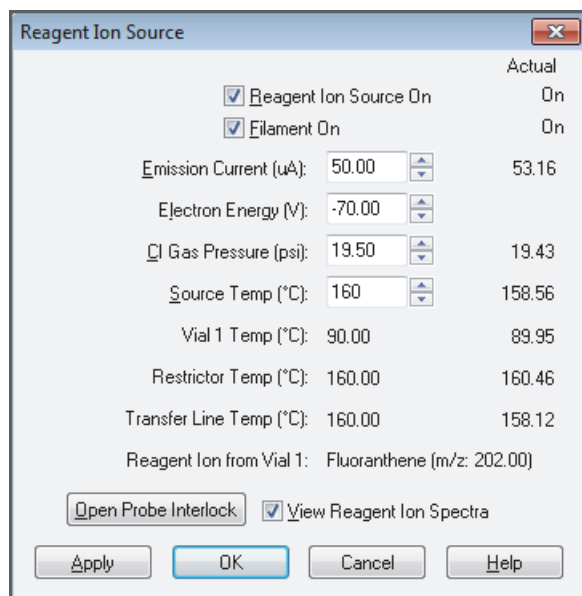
Reagent Ion Source

Actual

Reagent Ion Source On On

Filament On On

Emission Current (uA): 50.00 53.16

Electron Energy (V): -70.00

CI Gas Pressure (psi): 19.50 19.43

Source Temp (°C): 160 158.56

Vial 1 Temp (°C): 90.00 89.95

Restrictor Temp (°C): 160.00 160.46

Transfer Line Temp (°C): 160.00 158.12

Reagent Ion from Vial 1: Fluoranthene (m/z: 202.00)

Open Probe Interlock

View Reagent Ion Spectra

Apply OK Cancel Help